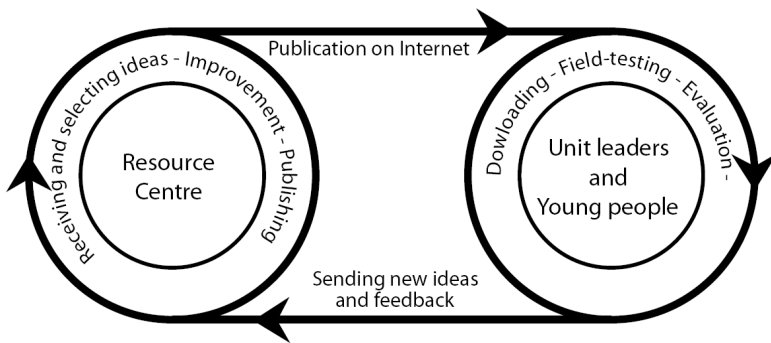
Publication on Internet

Receiving and selecting ideas - Improvement - Publishing

Resource Centre

Dowloading - Field-testing - Evaluation -

Unit leaders and Young people

Sending new ideas and feedback